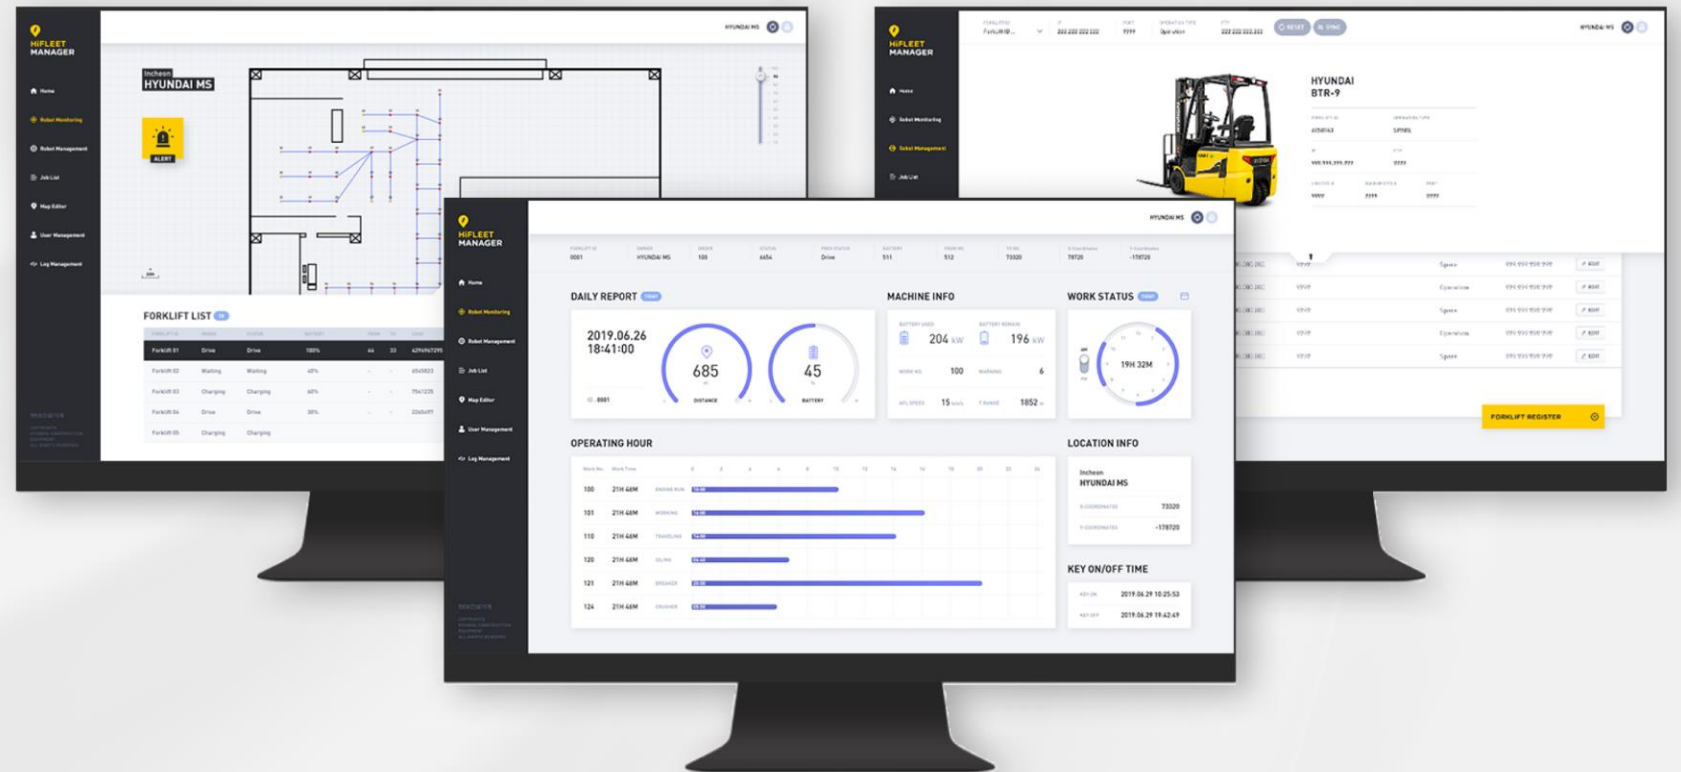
HiFLEET MANAGER

HYUNDAI MS

Home
Robot Monitoring
Robot Management
Job List
Map Editor
User Management
Log Management

Incheon
HYUNDAI MS

ALERT

FORKLIFT LIST

| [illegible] | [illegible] | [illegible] | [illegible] | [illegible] | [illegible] | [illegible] |
|---|---|---|---|---|---|---|
| Forklift 01 | Drive | Drive | 100% | 44 | 33 | 6294967295 |
| Forklift 02 | Waiting | Waiting | 40% | - | - | 6545823 |
| Forklift 03 | Charging | Charging | 60% | - | - | 7541235 |
| Forklift 04 | Drive | Drive | 30% | - | - | 2245497 |
| Forklift 05 | Charging | Charging | | | | |

HiFLEET MANAGER

HYUNDAI MS

RESET
SYNC

Home
Robot Monitoring
Robot Management
Job List

HYUNDAI
BTR-9

EDIT
EDIT
EDIT
EDIT
EDIT

FORKLIFT REGISTER

HiFLEET MANAGER

HYUNDAI MS

Home
Robot Monitoring
Robot Management
Job List
Map Editor
User Management
Log Management

0001 HYUNDAI MS 100 6454 Drive 511 512 73020 78720 -178720

DAILY REPORT

2019.06.26
18:41:00

685
DISTANCE

45
BATTERY

0001

MACHINE INFO

204 kW
196 kW
100
6
15
1852

WORK STATUS

19H 32M

OPERATING HOUR

| | | | |
|---|---|---|---|
| 100 | 21H 46M | ENGINE RUN | |
| 101 | 21H 46M | WORKING | |
| 110 | 21H 46M | TRAVELING | |
| 120 | 21H 46M | IDLING | |
| 121 | 21H 46M | BREAKER | |
| 124 | 21H 46M | CRUSHER | |

LOCATION INFO

Incheon
HYUNDAI MS

73020
-178720

KEY ON/OFF TIME

2019.06.29 10:25:53
2019.06.29 19:42:49